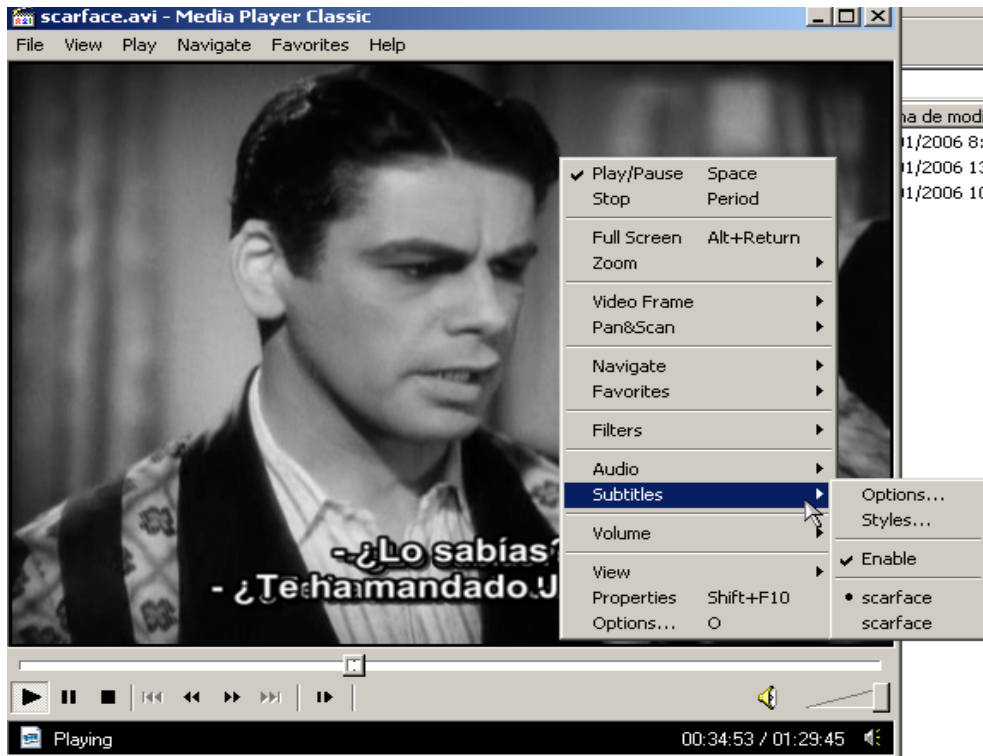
scarface.avi - Media Player Classic

File View Play Navigate Favorites Help

na de mod
1/2006 8:
1/2006 13
1/2006 10

Play/Pause Space
Stop Period

Full Screen Alt+Return
Zoom

Video Frame
Pan&Scan

Navigate
Favorites

Filters

Audio
Subtitles

Volume

View
Properties Shift+F10
Options... O

Options...
Styles...

Enable

scarface
scarface

-¿Lo sabías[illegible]
- ¿Te ha mandado U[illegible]

Playing
00:34:53 / 01:29:45